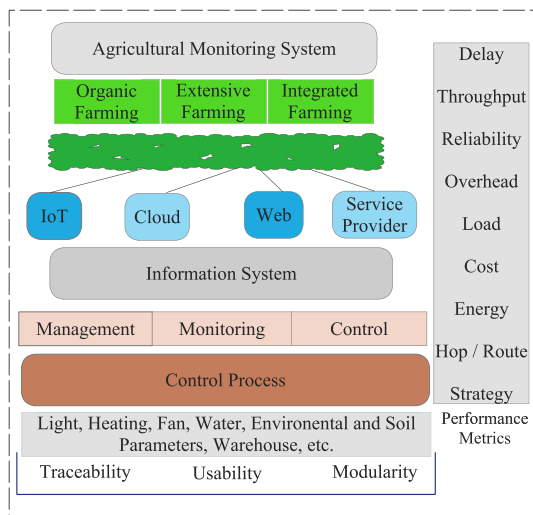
Agricultural Monitoring System

Organic Farming | Extensive Farming | Integrated Farming

IoT
Cloud
Web
Service Provider

Information System

Management | Monitoring | Control

Control Process

Light, Heating, Fan, Water, Environental and Soil Parameters, Warehouse, etc.

Traceability
Usability
Modularity

Delay
Throughput
Reliability
Overhead
Load
Cost
Energy
Hop / Route
Strategy

Performance Metrics